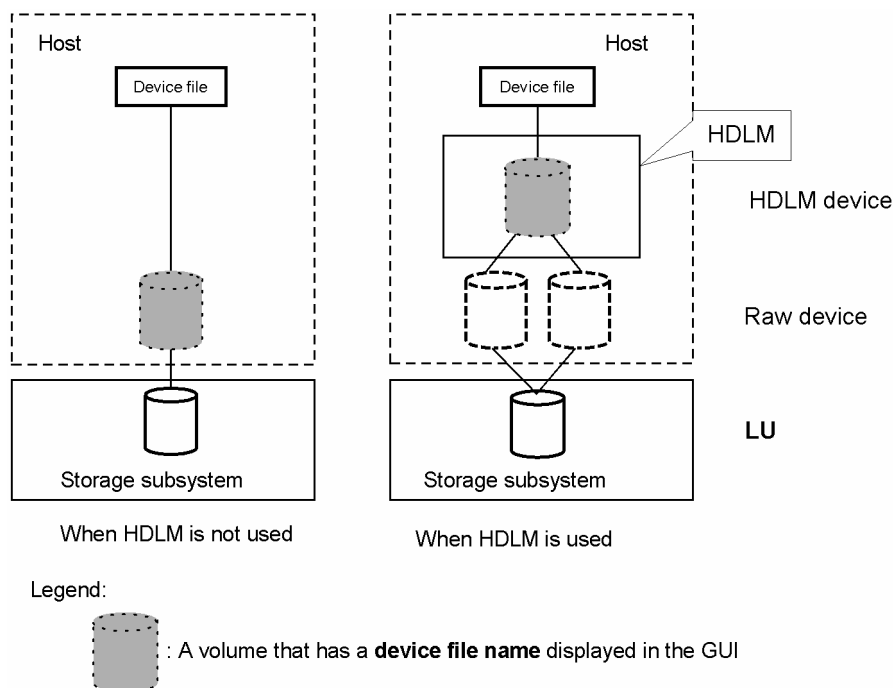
Host

Device file

Storage subsystem

When HDLM is not used

Host

Device file

HDLM

Storage subsystem

When HDLM is used

HDLM device

Raw device

LU

Legend:

: A volume that has a **device file name** displayed in the GUI